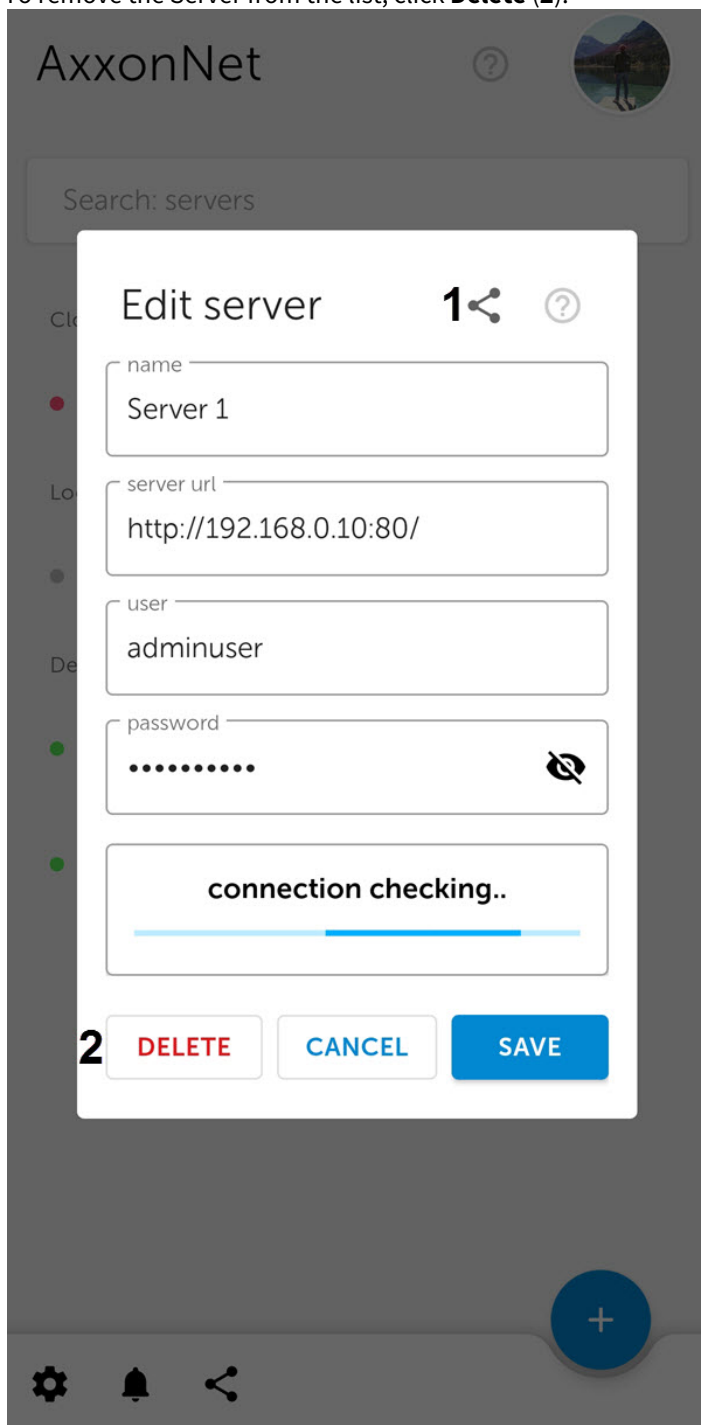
To remove the Server from the list, click **Delete** (**2**).

AxxonNet

Search: servers

Cl

Lo

De

Edit server 1

name
Server 1

server url
http://192.168.0.10:80/

user
adminuser

password
••••••••••

connection checking..

2 DELETE CANCEL SAVE

+